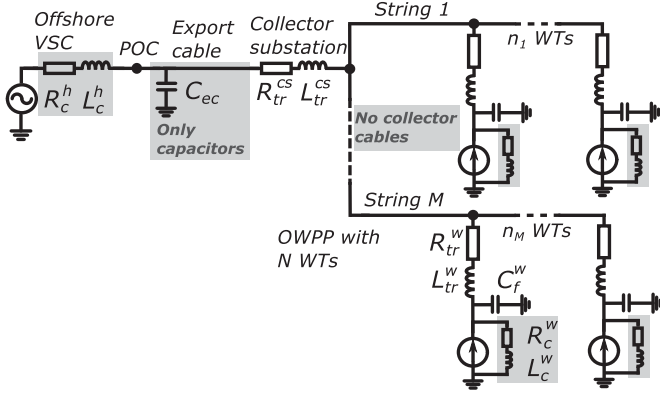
Offshore VSC

$R_c^h$ $L_c^h$

POC

Export cable

$C_{ec}$

Only capacitors

Collector substation

$R_{tr}^{cs}$ $L_{tr}^{cs}$

String 1

$n_1$ WTs

No collector cables

String M

$n_M$ WTs

OWPP with N WTs

$R_{tr}^w$

$L_{tr}^w$

$C_f^w$

$R_c^w$

$L_c^w$